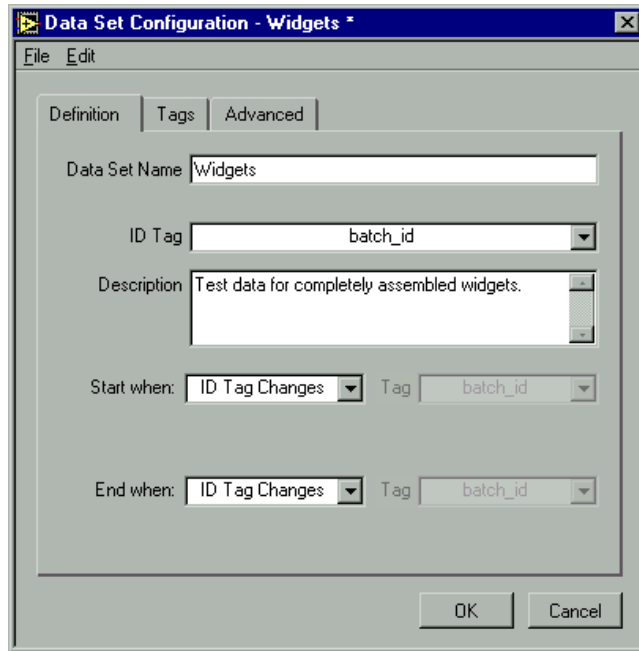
Data Set Configuration - Widgets *

File Edit

Definition | Tags | Advanced

Data Set Name Widgets

ID Tag batch_id

Description Test data for completely assembled widgets.

Start when: ID Tag Changes Tag batch_id

End when: ID Tag Changes Tag batch_id

OK Cancel